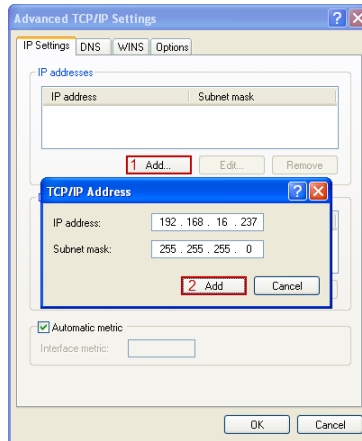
Advanced TCP/IP Settings

IP Settings | DNS | WINS | Options

IP addresses

| IP address | Subnet mask |
|---|---|
| | |

1 Add... Edit... Remove

TCP/IP Address

IP address: 192 . 168 . 16 . 237

Subnet mask: 255 . 255 . 255 . 0

2 Add Cancel

Automatic metric

Interface metric:

OK Cancel